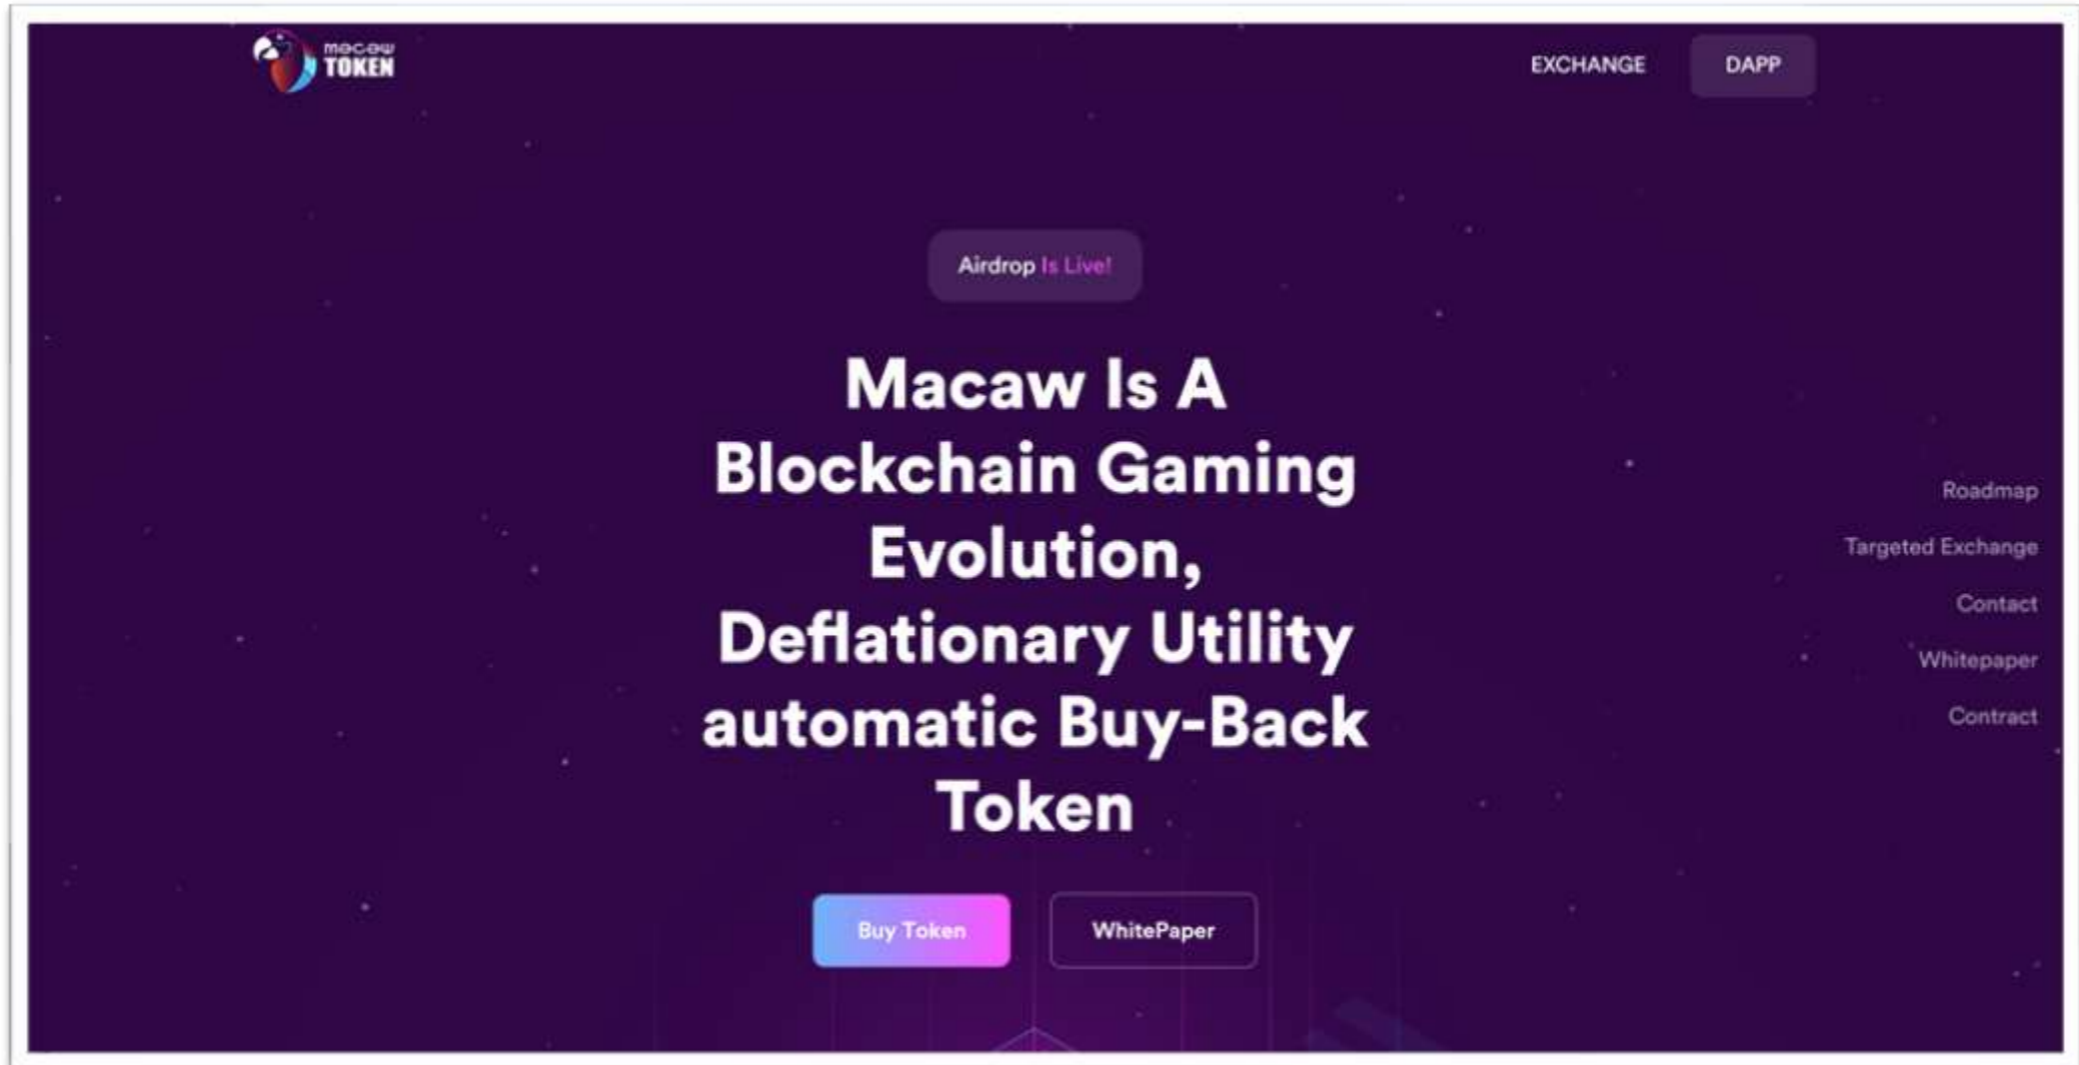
macaw TOKEN

EXCHANGE DAPP

Airdrop Is Live!

Macaw Is A Blockchain Gaming Evolution, Deflationary Utility automatic Buy-Back Token

Roadmap
Targeted Exchange
Contact
Whitepaper
Contract

Buy Token WhitePaper